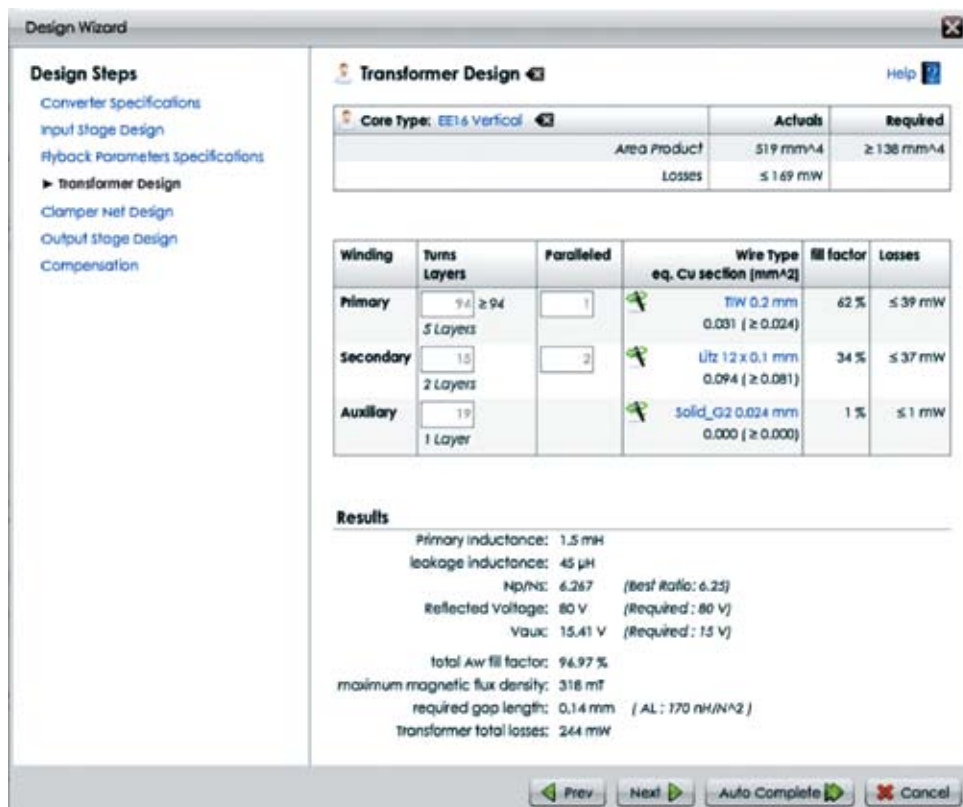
Design Wizard

Design Steps
Converter Specifications
Input Stage Design
Flyback Parameters Specifications
► Transformer Design
Clamper Net Design
Output Stage Design
Compensation

Transformer Design

Help

| Core Type: EE16 Vertical | Actuals | Required |
|---|---|---|
| Area Product | 519 mm^4 | ≥ 138 mm^4 |
| Losses | ≤ 169 mW | |

| Winding | Turns Layers | Paralleled | Wire Type eq. Cu section [mm^2] | fill factor | Losses |
|---|---|---|---|---|---|
| Primary | 94 ≥ 94 5 Layers | 1 | TIW 0.2 mm 0.031 ( ≥ 0.024) | 62 % | ≤ 39 mW |
| Secondary | 15 2 Layers | 2 | Litz 12 x 0.1 mm 0.094 ( ≥ 0.081) | 34 % | ≤ 37 mW |
| Auxiliary | 19 1 Layer | | Solid_G2 0.024 mm 0.000 ( ≥ 0.000) | 1 % | ≤ 1 mW |

Results
Primary inductance: 1.5 mH
leakage inductance: 45 µH
Np/Ns: 6.267 (Best Ratio: 6.25)
Reflected Voltage: 80 V (Required : 80 V)
Vaux: 15.41 V (Required : 15 V)
total Aw fill factor: 96.97 %
maximum magnetic flux density: 318 mT
required gap length: 0.14 mm ( AL : 170 nH/N^2 )
Transformer total losses: 244 mW

Prev Next Auto Complete Cancel